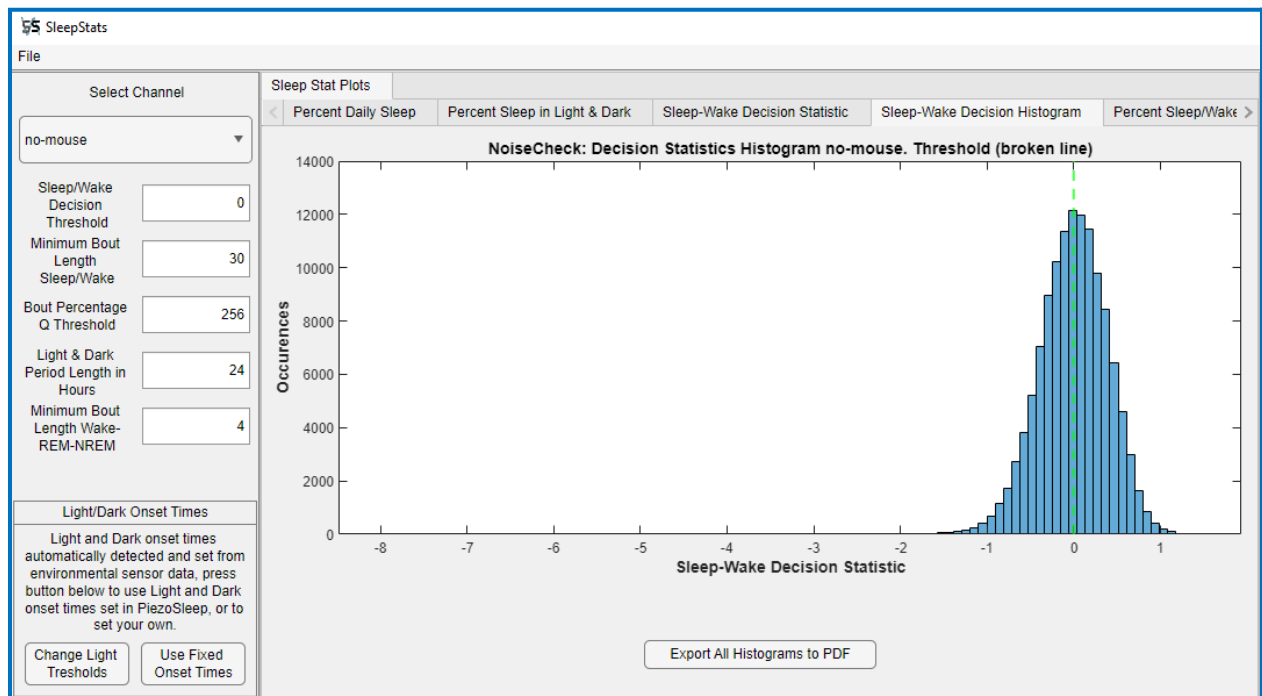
SleepStats

File

Select Channel

no-mouse

Sleep/Wake Decision Threshold 0

Minimum Bout Length Sleep/Wake 30

Bout Percentage Q Threshold 256

Light & Dark Period Length in Hours 24

Minimum Bout Length Wake-REM-NREM 4

Light/Dark Onset Times

Light and Dark onset times automatically detected and set from environmental sensor data, press button below to use Light and Dark onset times set in PiezoSleep, or to set your own.

Change Light Tresholds

Use Fixed Onset Times

Sleep Stat Plots

Percent Daily Sleep | Percent Sleep in Light & Dark | Sleep-Wake Decision Statistic | Sleep-Wake Decision Histogram | Percent Sleep/Wake

NoiseCheck: Decision Statistics Histogram no-mouse. Threshold (broken line)

Occurences

14000
12000
10000
8000
6000
4000
2000
0

-8 -7 -6 -5 -4 -3 -2 -1 0 1

Sleep-Wake Decision Statistic

Export All Histograms to PDF